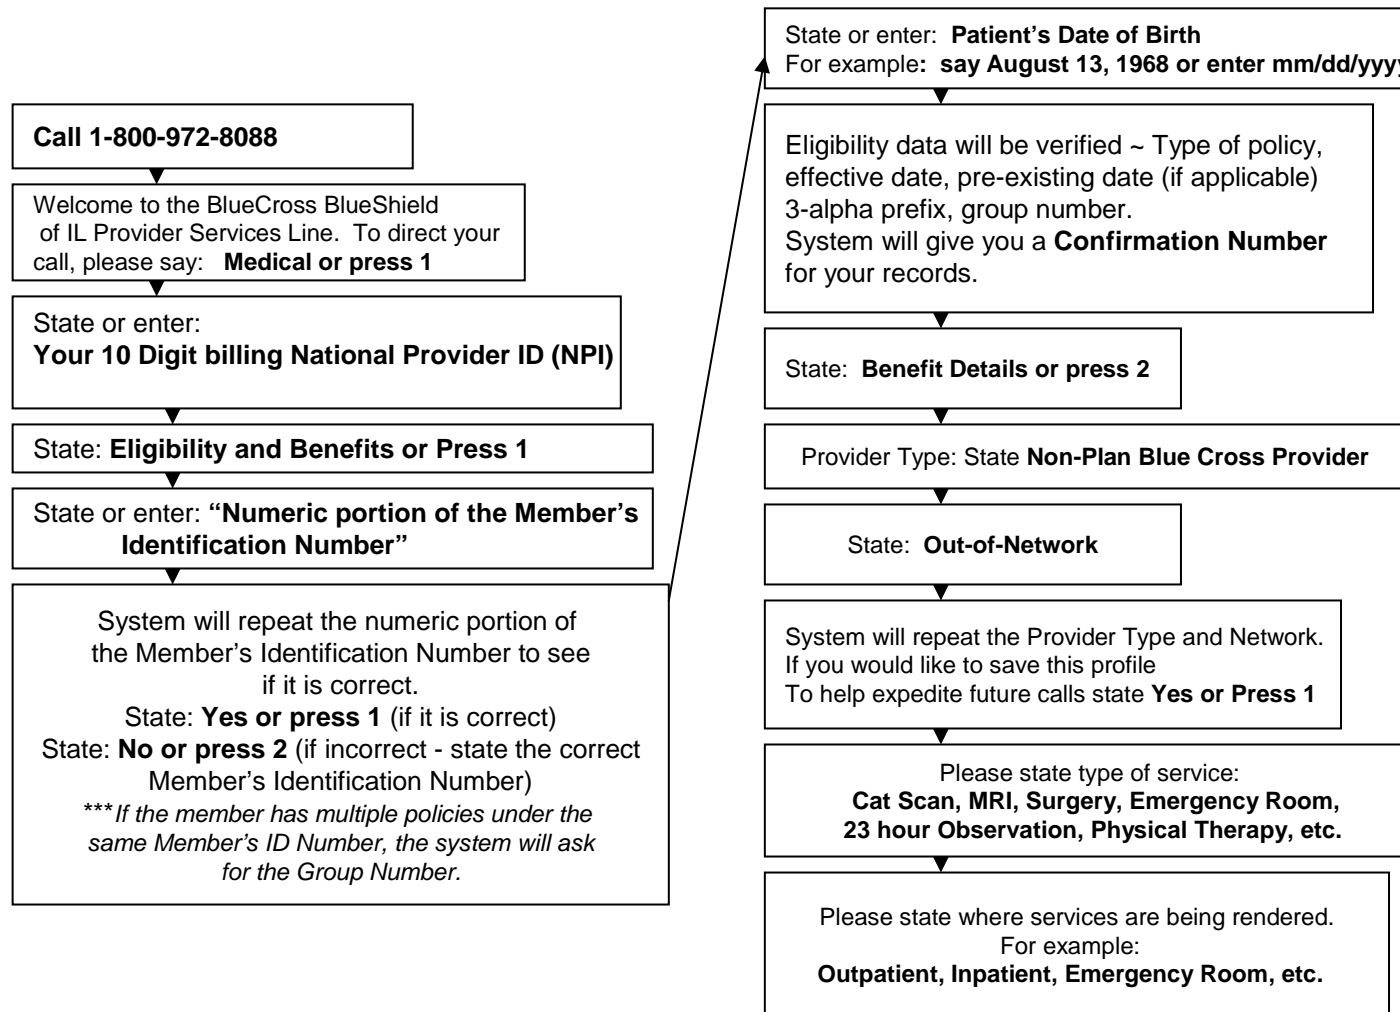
Call 1-800-972-8088

Welcome to the BlueCross BlueShield of IL Provider Services Line. To direct your call, please say: **Medical or press 1**

State or enter:
**Your 10 Digit billing National Provider ID (NPI)**

State: **Eligibility and Benefits or Press 1**

State or enter: **"Numeric portion of the Member's Identification Number"**

System will repeat the numeric portion of the Member's Identification Number to see if it is correct.
State: **Yes or press 1** (if it is correct)
State: **No or press 2** (if incorrect - state the correct Member's Identification Number)
****If the member has multiple policies under the same Member's ID Number, the system will ask for the Group Number.*

State or enter: **Patient's Date of Birth**
For example**: say August 13, 1968 or enter mm/dd/yyy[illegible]**

Eligibility data will be verified ~ Type of policy, effective date, pre-existing date (if applicable) 3-alpha prefix, group number.
System will give you a **Confirmation Number** for your records.

State: **Benefit Details or press 2**

Provider Type: State **Non-Plan Blue Cross Provider**

State: **Out-of-Network**

System will repeat the Provider Type and Network.
If you would like to save this profile
To help expedite future calls state **Yes or Press 1**

Please state type of service:
**Cat Scan, MRI, Surgery, Emergency Room, 23 hour Observation, Physical Therapy, etc.**

Please state where services are being rendered.
For example:
**Outpatient, Inpatient, Emergency Room, etc.**